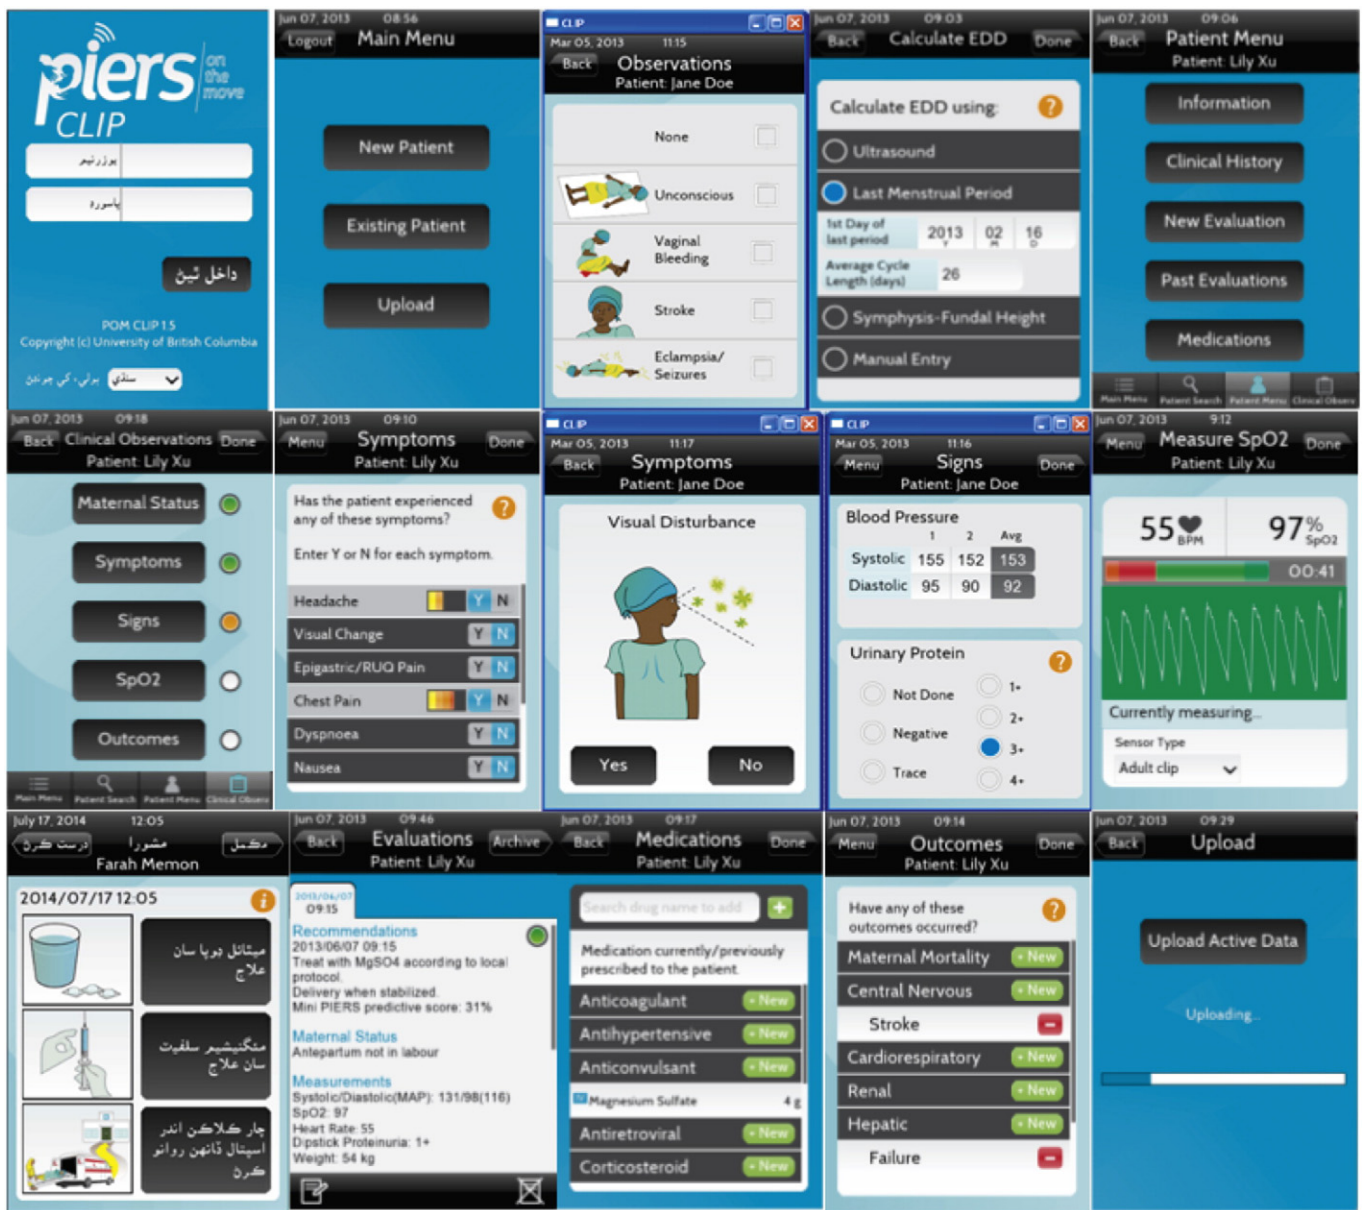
piers on the move
CLIP
یوزرنیم
پاسورڈ
داخل ہوں
POM CLIP 1.5
Copyright (c) University of British Columbia
سندھی
برائے کرم چنیں

Jun 07, 2013 08:56
Logout Main Menu
New Patient
Existing Patient
Upload

CLIP
Mar 05, 2013 11:15
Back Observations
Patient: Jane Doe
None
Unconscious
Vaginal Bleeding
Stroke
Eclampsia/ Seizures

Jun 07, 2013 09:03
Back Calculate EDD Done
Calculate EDD using: ?
Ultrasound
Last Menstrual Period
1st Day of last period 2013 02 16
Average Cycle Length (days) 26
Symphysis-Fundal Height
Manual Entry

Jun 07, 2013 09:06
Back Patient Menu
Patient: Lily Xu
Information
Clinical History
New Evaluation
Past Evaluations
Medications
Main Menu Patient Search Patient Menu Clinical Observ

Jun 07, 2013 09:18
Back Clinical Observations Done
Patient: Lily Xu
Maternal Status
Symptoms
Signs
SpO2
Outcomes
Main Menu Patient Search Patient Menu Clinical Observ

Jun 07, 2013 09:10
Menu Symptoms Done
Patient: Lily Xu
Has the patient experienced any of these symptoms? ?
Enter Y or N for each symptom.
Headache Y N
Visual Change Y N
Epigastric/RUQ Pain Y N
Chest Pain Y N
Dyspnoea Y N
Nausea Y N

CLIP
Mar 05, 2013 11:17
Back Symptoms
Patient: Jane Doe
Visual Disturbance
Yes No

CLIP
Mar 05, 2013 11:16
Menu Signs Done
Patient: Jane Doe
Blood Pressure
1 2 Avg
Systolic 155 152 153
Diastolic 95 90 92
Urinary Protein ?
Not Done 1+
Negative 2+
Trace 3+
4+

Jun 07, 2013 9:12
Menu Measure SpO2 Done
Patient: Lily Xu
55 BPM 97% SpO2
00:41
Currently measuring...
Sensor Type
Adult clip

July 17, 2014 12:05
درست کریں مشورہ مکمل
Farah Memon
2014/07/17 12:05
میتائل ڈوپا سان علاج
مگنیشیم سلفیٹ سان علاج
جار کلاکن اندر اسپتال ڈانھن روانو کریو

Jun 07, 2013 09:46
Back Evaluations Archive
Patient: Lily Xu
2013/06/07 09:15
Recommendations
2013/06/07 09:15
Treat with MgSO4 according to local protocol.
Delivery when stabilized.
Mini PIERS predictive score: 31%
Maternal Status
Antepartum not in labour
Measurements
Systolic/Diastolic(MAP): 131/98(116)
SpO2: 97
Heart Rate: 55
Dipstick Proteinuria: 1+
Weight: 54 kg

Jun 07, 2013 09:17
Back Medications Done
Patient: Lily Xu
Search drug name to add +
Medication currently/previously prescribed to the patient.
Anticoagulant + New
Antihypertensive + New
Anticonvulsant + New
Magnesium Sulfate 4 g
Antiretroviral + New
Corticosteroid + New

Jun 07, 2013 09:14
Menu Outcomes Done
Patient: Lily Xu
Have any of these outcomes occurred? ?
Maternal Mortality + New
Central Nervous + New
Stroke
Cardiorespiratory + New
Renal + New
Hepatic + New
Failure

Jun 07, 2013 09:29
Back Upload
Upload Active Data
Uploading...